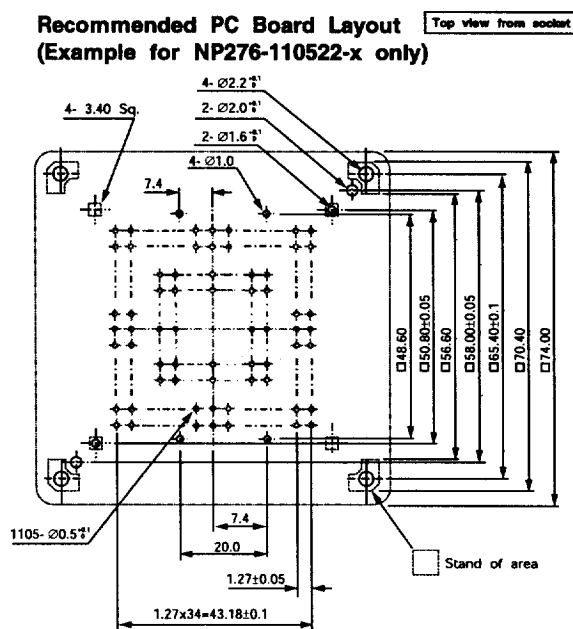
Recommended PC Board Layout
(Example for NP276-110522-x only)

Top view from socket

4- 3.40 Sq.

4- Ø2.2$^{+0.1}_{0}$

2- Ø2.0$^{+0.1}_{0}$

2- Ø1.6$^{+0.1}_{0}$

4- Ø1.0

7.4

□48.60

□50.80±0.05

□56.60

□58.00±0.05

□65.40±0.1

□70.40

□74.00

1105- Ø0.5$^{+0.1}_{0}$

7.4

20.0

1.27±0.05

1.27x34=43.18±0.1

Stand of area